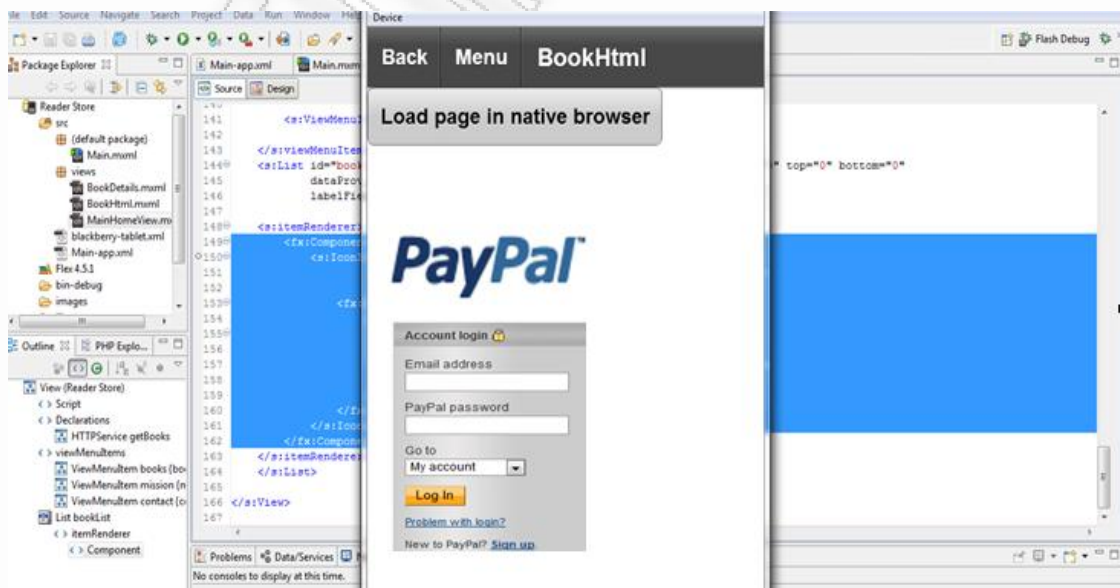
ile Edit Source Navigate Search Project Data Run Window Help

Device

Flash Debug

Package Explorer

Main-app.xml Main.mxml

Source Design

Reader Store
src
(default package)
Main.mxml
views
BookDetails.mxml
BookHtml.mxml
MainHomeView.m
blackberry-tablet.xml
Main-app.xml
Flex 4.5.1
bin-debug
images

Outline PHP Explo...

View (Reader Store)
< > Script
< > Declarations
HTTPService getBooks
< > viewMenuItems
ViewMenuItem books (bo
ViewMenuItem mission (n
ViewMenuItem contact (c
List bookList
< > itemRenderer
< > Component

141 <s:ViewMenu
142
143 </s:viewMenuItem
144 <s:List id="book
145 dataProv
146 labelFie
147
148 <s:itemRenderer
149 <fx:Componer
150 <s:Icon
151
152
153 <fx
154
155
156
157
158
159
160 </f
161 </s:Icon
162 </fx:Compone
163 </s:itemRenderer
164 </s:List>
165
166 </s:View>
167

" top="0" bottom="0"

Back Menu BookHtml

Load page in native browser

PayPal

Account login
Email address
PayPal password
Go to
My account
Log In
Problem with login?
New to PayPal? Sign up

Problems Data/Services
No consoles to display at this time.